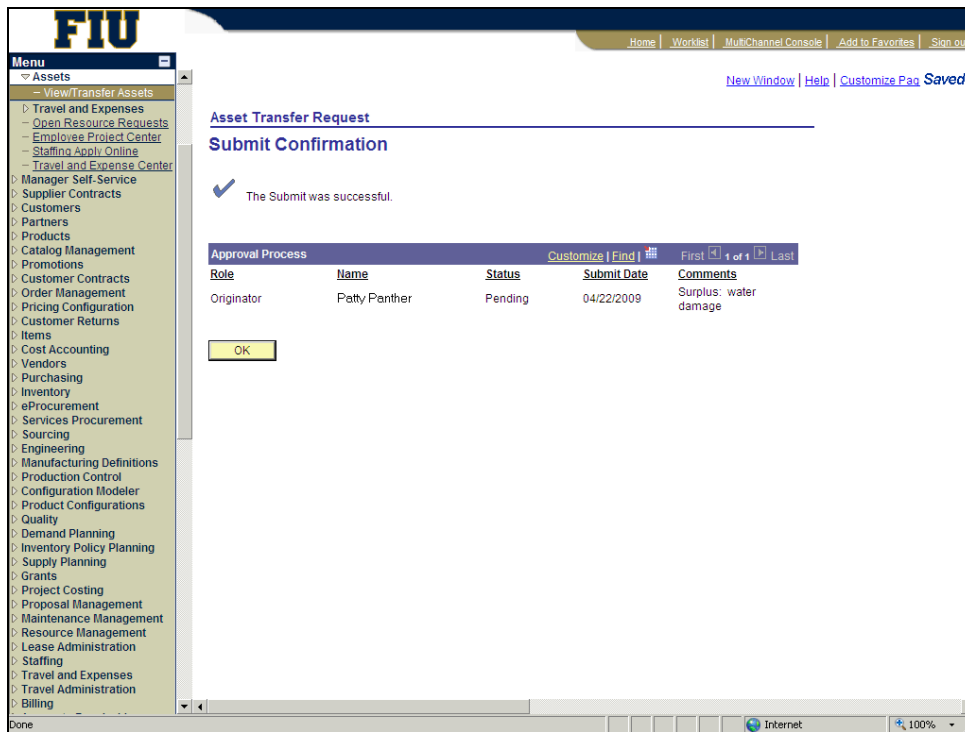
FIU

Home | Worklist | MultiChannel Console | Add to Favorites | Sign ou

Menu
Assets
– View/Transfer Assets
Travel and Expenses
– Open Resource Requests
– Employee Project Center
– Staffing Apply Online
– Travel and Expense Center
Manager Self-Service
Supplier Contracts
Customers
Partners
Products
Catalog Management
Promotions
Customer Contracts
Order Management
Pricing Configuration
Customer Returns
Items
Cost Accounting
Vendors
Purchasing
Inventory
eProcurement
Services Procurement
Sourcing
Engineering
Manufacturing Definitions
Production Control
Configuration Modeler
Product Configurations
Quality
Demand Planning
Inventory Policy Planning
Supply Planning
Grants
Project Costing
Proposal Management
Maintenance Management
Resource Management
Lease Administration
Staffing
Travel and Expenses
Travel Administration
Billing

New Window | Help | Customize Pag Saved

Asset Transfer Request

Submit Confirmation

The Submit was successful.

Approval Process Customize | Find | First 1 of 1 Last

| Role | Name | Status | Submit Date | Comments |
|---|---|---|---|---|
| Originator | Patty Panther | Pending | 04/22/2009 | Surplus: water damage |

OK

Done Internet 100%